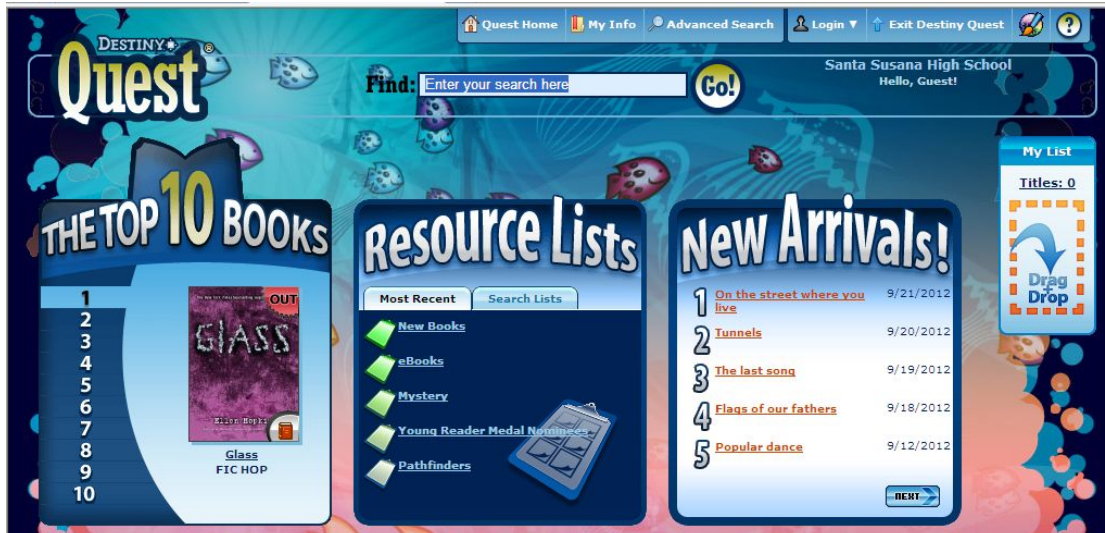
Quest Home | My Info | Advanced Search | Login ▼ | Exit Destiny Quest | ?

DESTINY® Quest

Find: Enter your search here Go!

Santa Susana High School
Hello, Guest!

My List
Titles: 0
Drag + Drop

THE TOP 10 BOOKS
1
2
3
4
5
6
7
8
9
10

OUT
GLASS
Ellen Hopkins
Glass
FIC HOP

Resource Lists
Most Recent | Search Lists
New Books
eBooks
Mystery
Young Reader Medal Nominees
Pathfinders

New Arrivals!
1 On the street where you live 9/21/2012
2 Tunnels 9/20/2012
3 The last song 9/19/2012
4 Flags of our fathers 9/18/2012
5 Popular dance 9/12/2012
NEXT